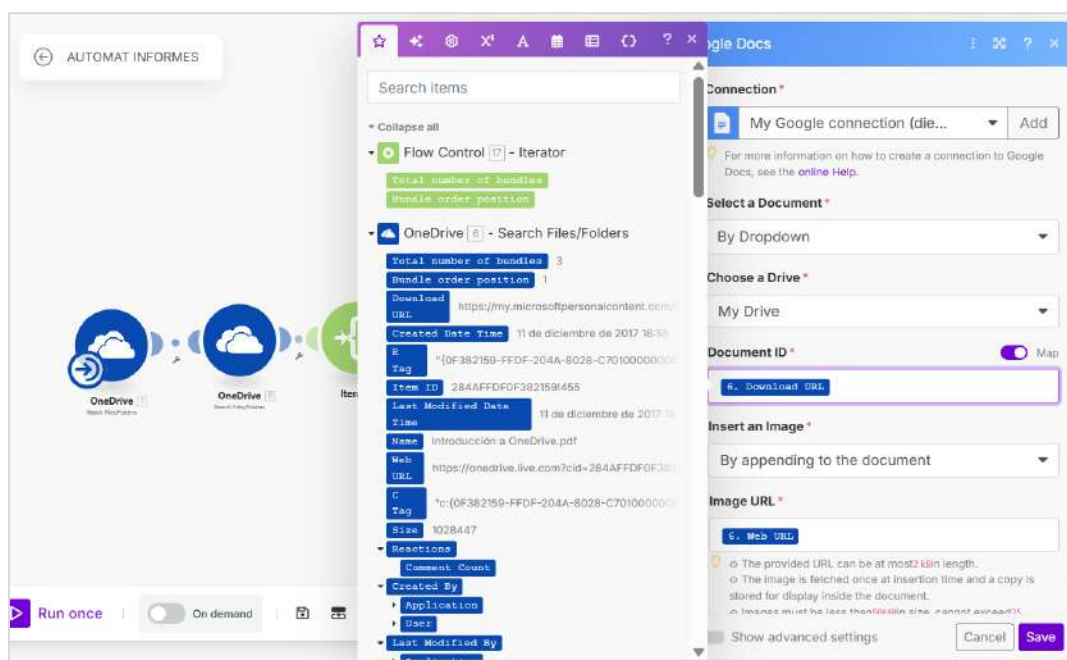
AUTOMAT INFORMES

OneDrive 1
Search Files/Folders

OneDrive 6
Search Files/Folders

Iter

Run once
On demand

Search items

Collapse all

Flow Control 17 - Iterator
Total number of bundles
Bundle order position

OneDrive 6 - Search Files/Folders
Total number of bundles 3
Bundle order position 1
Download URL https://my.microsoftpersonalcontent.com/
Created Date Time 11 de diciembre de 2017 18:5
E Tag "{0F382159-FFDF-204A-8028-C70100000
Item ID 284AFFD0F0F382159!455
Last Modified Date Time 11 de diciembre de 2017
Name Introducción a OneDrive.pdf
Web URL https://onedrive.live.com?cid=284AFFD0F0F38
C Tag "c:{0F382159-FFDF-204A-8028-C70100000
Size 1028447
Reactions
Comment Count
Created By
Application
User
Last Modified By

gle Docs

Connection *
My Google connection (die...
Add
For more information on how to create a connection to Google Docs, see the online Help.

Select a Document *
By Dropdown

Choose a Drive *
My Drive

Document ID *
Map
6. Download URL

Insert an Image *
By appending to the document

Image URL *
6. Web URL
o The provided URL can be at most2 kB in length.
o The image is fetched once at insertion time and a copy is stored for display inside the document.
o Images must be less than50MB in size, cannot exceed25

Show advanced settings
Cancel
Save